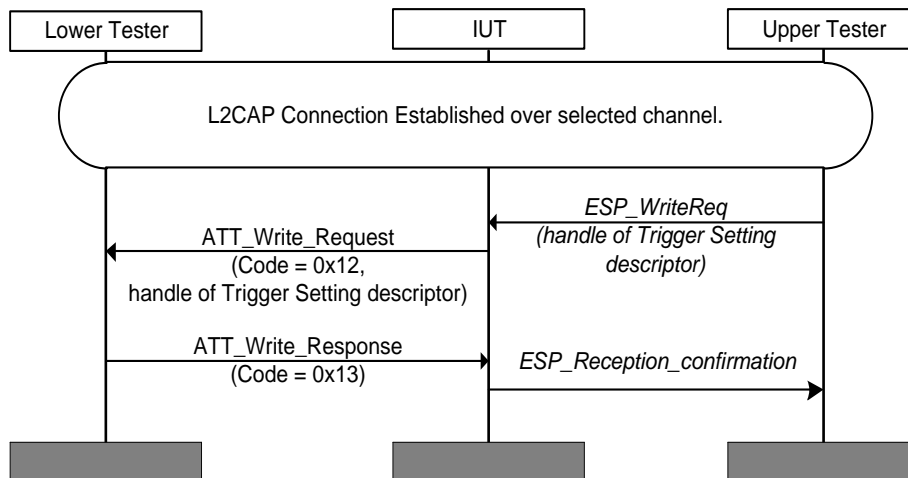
Lower Tester

IUT

Upper Tester

L2CAP Connection Established over selected channel.

ESP_WriteReq
(handle of Trigger Setting descriptor)

ATT_Write_Request
(Code = 0x12,
handle of Trigger Setting descriptor)

ATT_Write_Response
(Code = 0x13)

ESP_Reception_confirmation